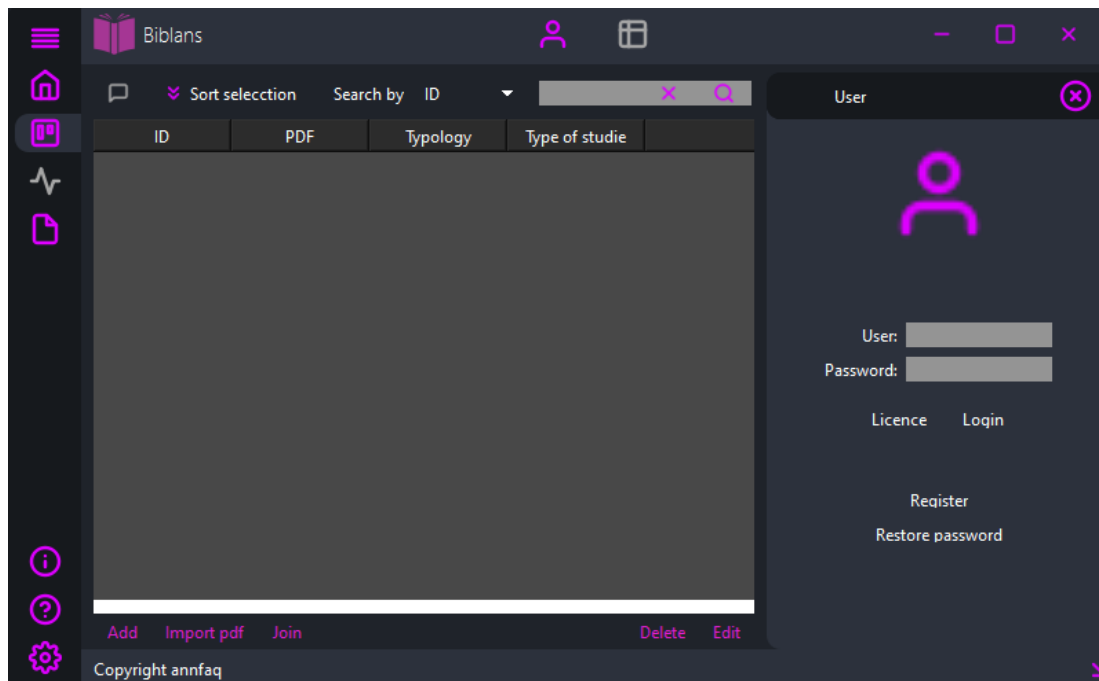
Biblans

Sort selecction Search by ID

| ID | PDF | Typology | Type of studie |
|---|---|---|---|

Add Import pdf Join Delete Edit

User

User:
Password:

Licence Login

Register
Restore password

Copyright annfaq